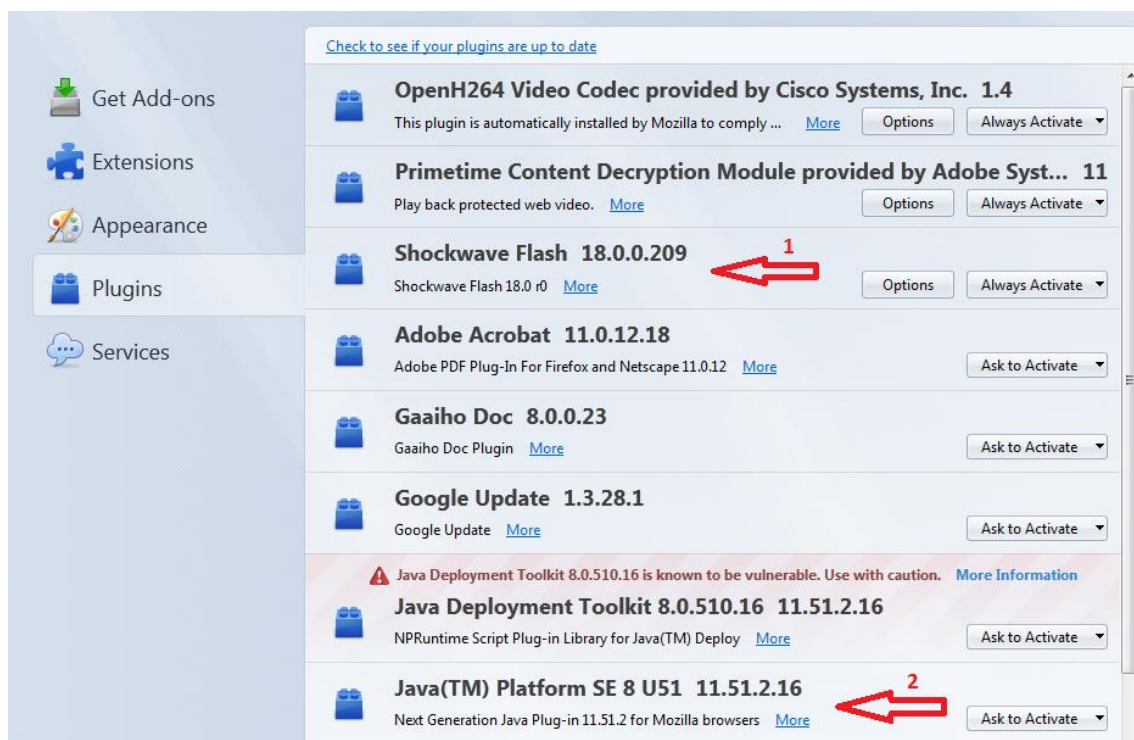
Get Add-ons
Extensions
Appearance
Plugins
Services

Check to see if your plugins are up to date

OpenH264 Video Codec provided by Cisco Systems, Inc. 1.4
This plugin is automatically installed by Mozilla to comply ... More
Options
Always Activate

Primetime Content Decryption Module provided by Adobe Syst... 11
Play back protected web video. More
Options
Always Activate

Shockwave Flash 18.0.0.209
1
Shockwave Flash 18.0 r0 More
Options
Always Activate

Adobe Acrobat 11.0.12.18
Adobe PDF Plug-In For Firefox and Netscape 11.0.12 More
Ask to Activate

Gaaiho Doc 8.0.0.23
Gaaiho Doc Plugin More
Ask to Activate

Google Update 1.3.28.1
Google Update More
Ask to Activate

Java Deployment Toolkit 8.0.510.16 is known to be vulnerable. Use with caution. More Information
Java Deployment Toolkit 8.0.510.16 11.51.2.16
NPRuntime Script Plug-in Library for Java(TM) Deploy More
Ask to Activate

Java(TM) Platform SE 8 U51 11.51.2.16
2
Next Generation Java Plug-in 11.51.2 for Mozilla browsers More
Ask to Activate